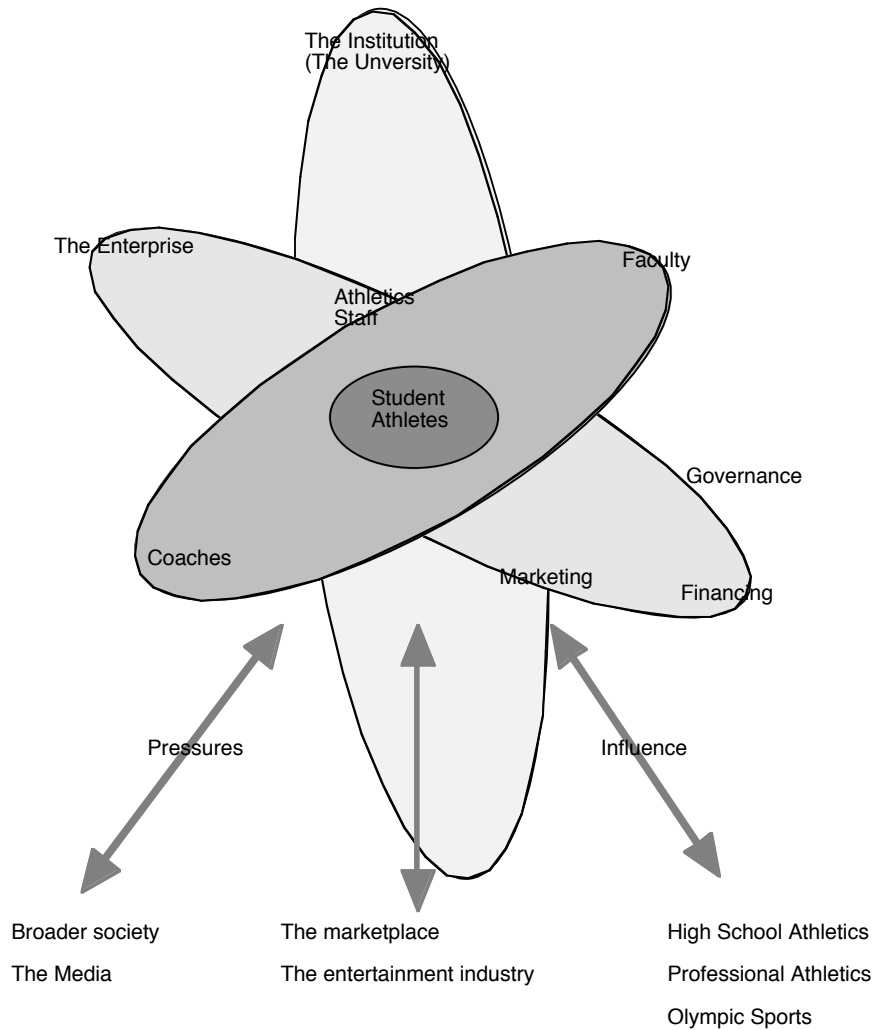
The Institution
(The Unversity)

The Enterprise

Faculty

Athletics
Staff

Student
Athletes

Governance

Coaches

Marketing

Financing

Pressures

Influence

Broader society
The Media

The marketplace
The entertainment industry

High School Athletics
Professional Athletics
Olympic Sports